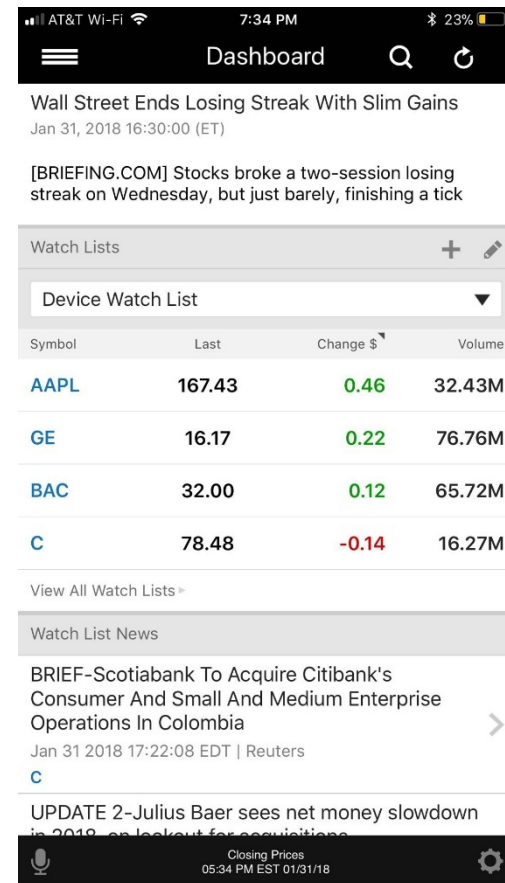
AT&T Wi-Fi 7:34 PM 23%

Dashboard

Wall Street Ends Losing Streak With Slim Gains
Jan 31, 2018 16:30:00 (ET)

[BRIEFING.COM] Stocks broke a two-session losing streak on Wednesday, but just barely, finishing a tick

Watch Lists

Device Watch List

| Symbol | Last | Change $ | Volume |
|---|---|---|---|
| AAPL | 167.43 | 0.46 | 32.43M |
| GE | 16.17 | 0.22 | 76.76M |
| BAC | 32.00 | 0.12 | 65.72M |
| C | 78.48 | -0.14 | 16.27M |

View All Watch Lists

Watch List News

BRIEF-Scotiabank To Acquire Citibank's Consumer And Small And Medium Enterprise Operations In Colombia
Jan 31 2018 17:22:08 EDT | Reuters
C

UPDATE 2-Julius Baer sees net money slowdown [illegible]

Closing Prices
05:34 PM EST 01/31/18